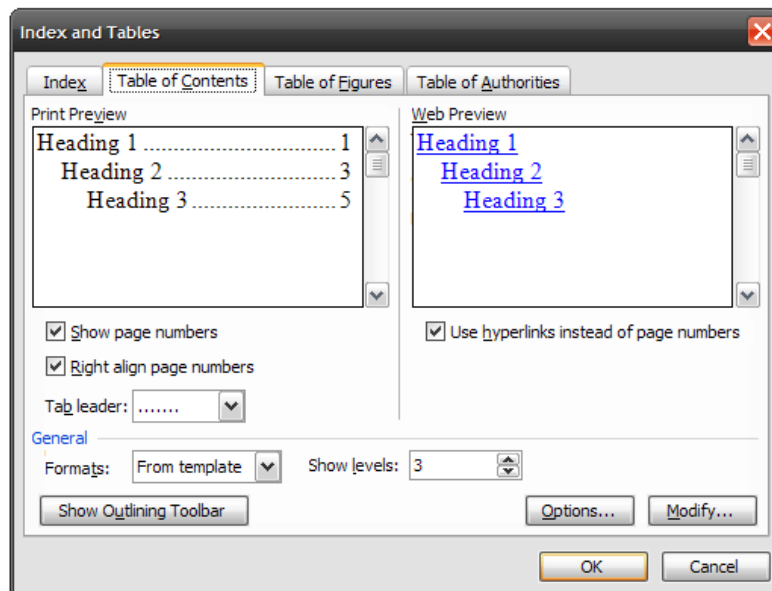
Index and Tables

Index | Table of Contents | Table of Figures | Table of Authorities

Print Preview

Heading 1 ............................... 1
Heading 2 ............................ 3
Heading 3 ......................... 5

Web Preview

Heading 1
Heading 2
Heading 3

Show page numbers

Right align page numbers

Tab leader: .......

Use hyperlinks instead of page numbers

General

Formats: From template

Show levels: 3

Show Outlining Toolbar

Options...

Modify...

OK

Cancel